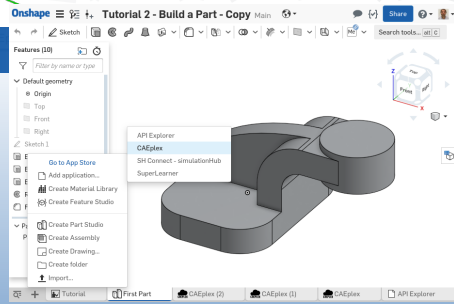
Onshape
Tutorial 2 - Build a Part - Copy Main
Share
Sketch
Search tools... alt C
Features (10)
Filter by name or type
Default geometry
Origin
Top
Front
Right
Sketch 1
API Explorer
CAEplex
SH Connect - simulationHub
SuperLearner
Go to App Store
Add application...
Create Material Library
Create Feature Studio
Create Part Studio
Create Assembly
Create Drawing...
Create folder
Import...
Top
Front
Right
Tutorial
First Part
CAEplex (2)
CAEplex (1)
CAEplex
API Explorer